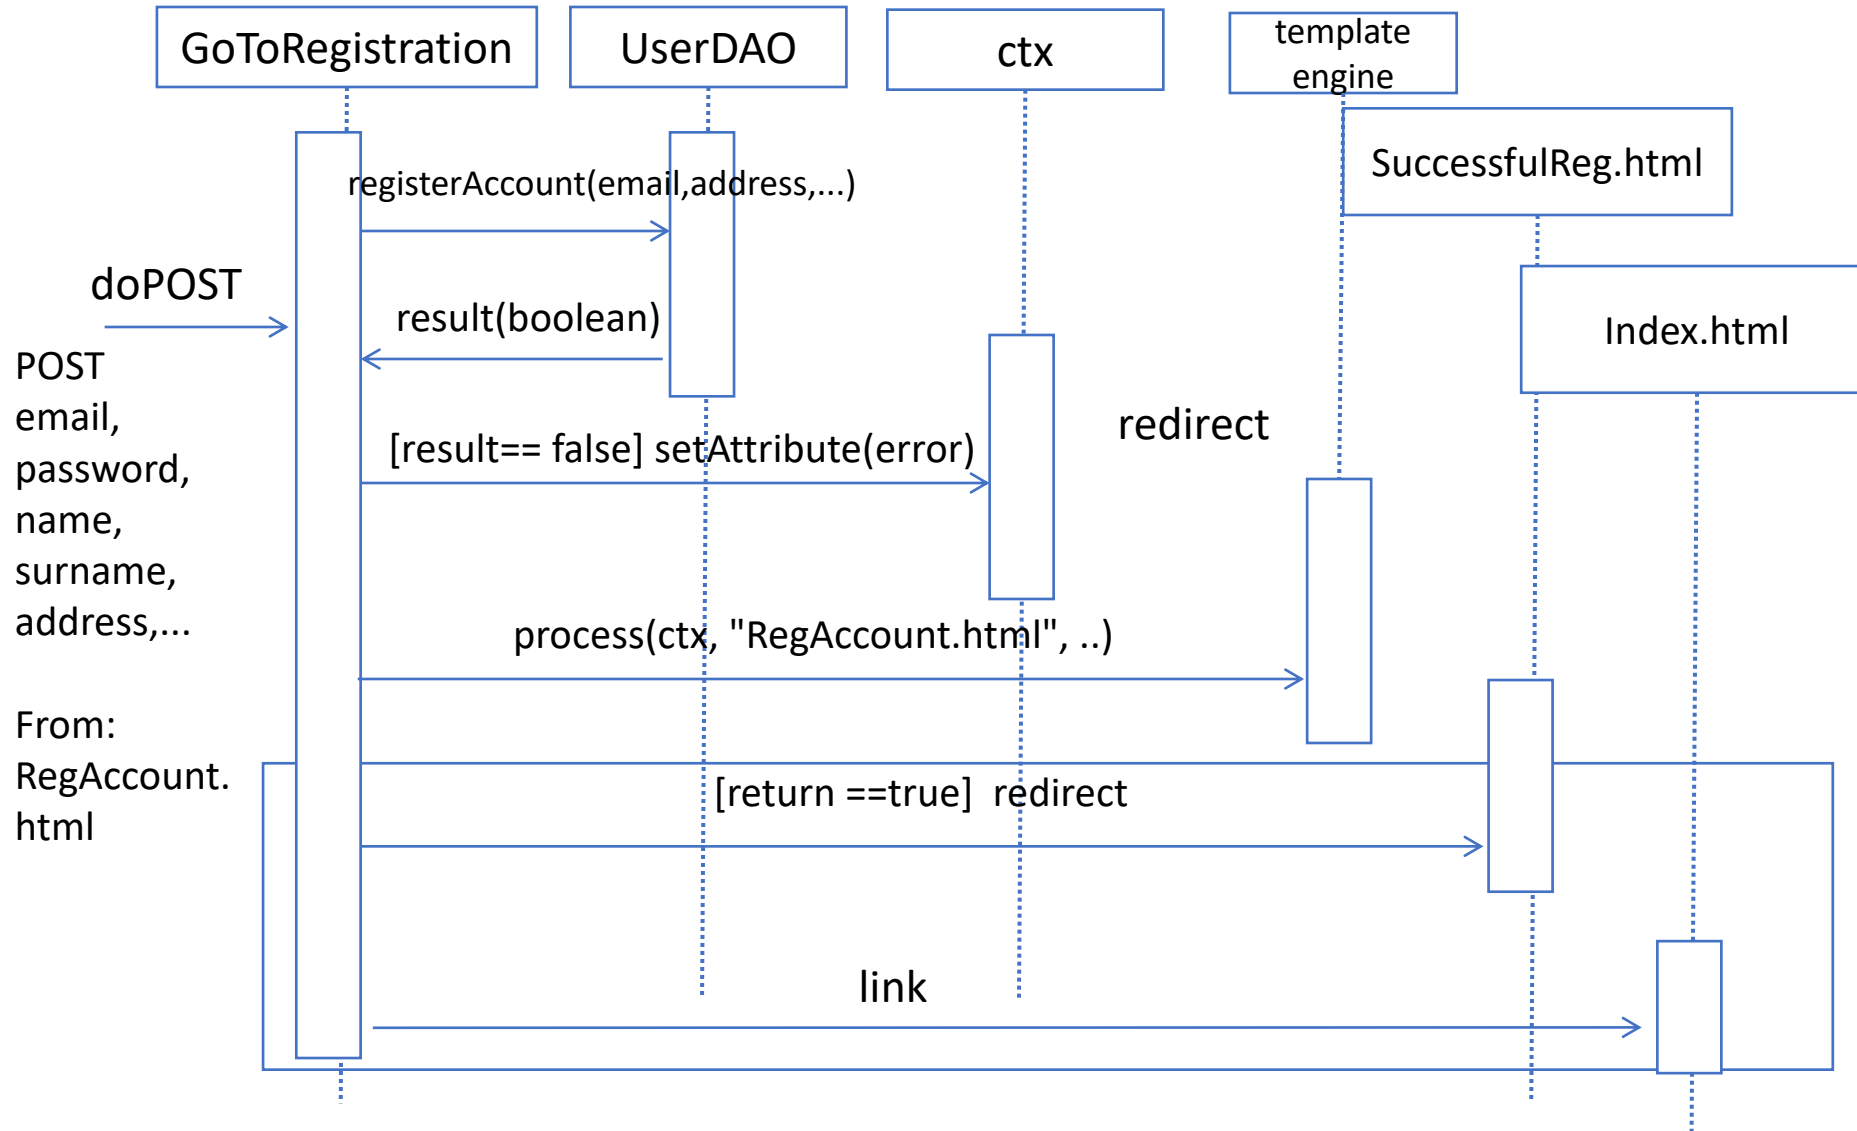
GoToRegistration

UserDAO

ctx

template engine

SuccessfulReg.html

Index.html

registerAccount(email,address,...)

doPOST

result(boolean)

POST
email,
password,
name,
surname,
address,...

[result== false] setAttribute(error)

redirect

process(ctx, "RegAccount.html", ..)

From:
RegAccount.
html

[return ==true] redirect

link